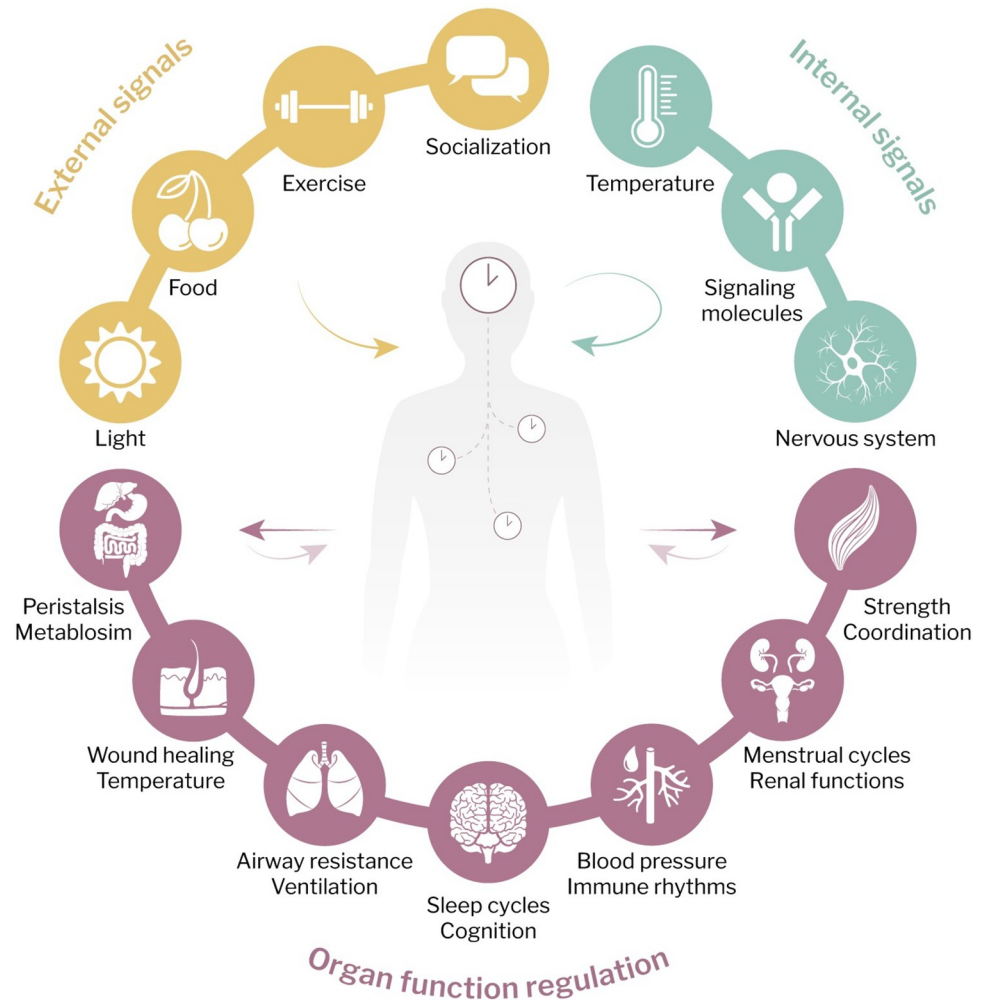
External signals

Socialization

Exercise

Food

Light

Internal signals

Temperature

Signaling molecules

Nervous system

Peristalsis
Metablosim

Wound healing
Temperature

Airway resistance
Ventilation

Sleep cycles
Cognition

Blood pressure
Immune rhythms

Menstrual cycles
Renal functions

Strength
Coordination

Organ function regulation